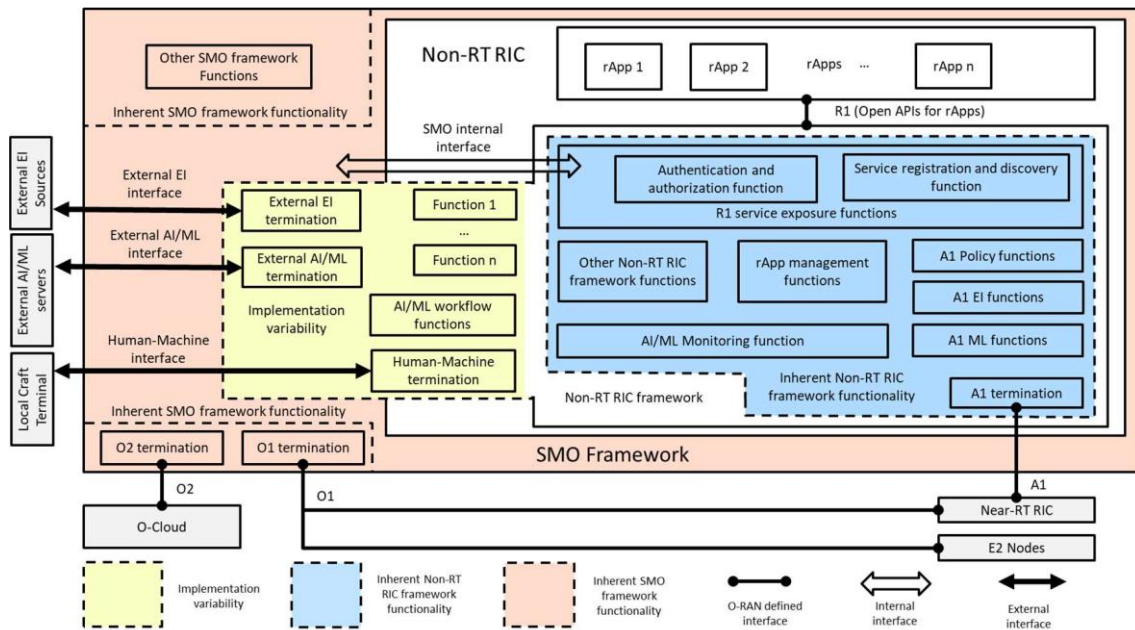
Other SMO framework Functions

Inherent SMO framework functionality

Non-RT RIC

rApp 1

rApp 2

rApps

...

rApp n

R1 (Open APIs for rApps)

SMO internal interface

External EI Sources

External EI interface

External AI/ML servers

External AI/ML interface

Local Craft Terminal

Human-Machine interface

External EI termination

Function 1

...

External AI/ML termination

Function n

Implementation variability

AI/ML workflow functions

Human-Machine termination

Authentication and authorization function

Service registration and discovery function

R1 service exposure functions

Other Non-RT RIC framework functions

rApp management functions

A1 Policy functions

A1 EI functions

AI/ML Monitoring function

A1 ML functions

Inherent Non-RT RIC framework functionality

Non-RT RIC framework

A1 termination

Inherent SMO framework functionality

O2 termination

O1 termination

SMO Framework

O2

O1

A1

O-Cloud

Near-RT RIC

E2 Nodes

Implementation variability

Inherent Non-RT RIC framework functionality

Inherent SMO framework functionality

O-RAN defined interface

Internal interface

External interface